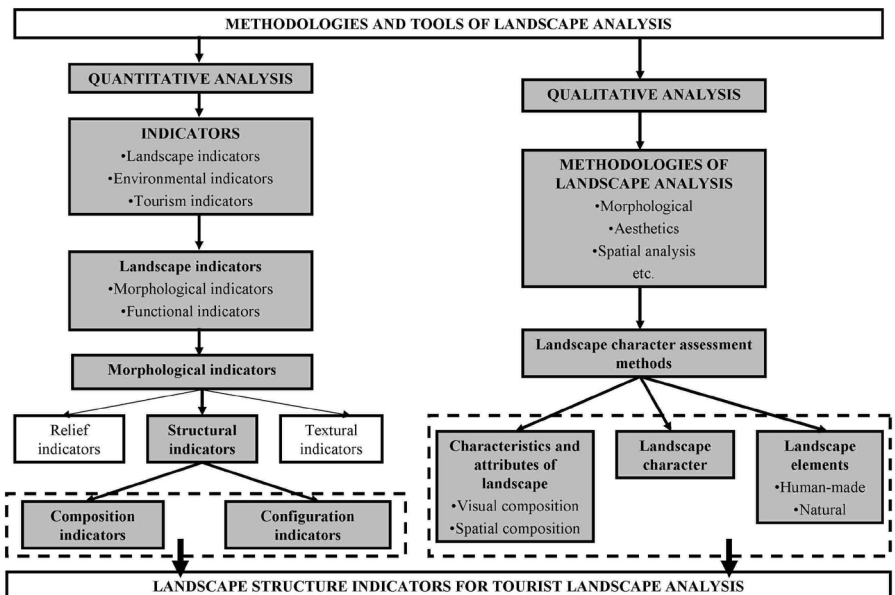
METHODOLOGIES AND TOOLS OF LANDSCAPE ANALYSIS

QUANTITATIVE ANALYSIS

INDICATORS
•Landscape indicators
•Environmental indicators
•Tourism indicators

Landscape indicators
•Morphological indicators
•Functional indicators

Morphological indicators

Relief indicators

Structural indicators

Textural indicators

Composition indicators

Configuration indicators

QUALITATIVE ANALYSIS

METHODOLOGIES OF LANDSCAPE ANALYSIS
•Morphological
•Aesthetics
•Spatial analysis
etc.

Landscape character assessment methods

Characteristics and attributes of landscape
•Visual composition
•Spatial composition

Landscape character

Landscape elements
•Human-made
•Natural

LANDSCAPE STRUCTURE INDICATORS FOR TOURIST LANDSCAPE ANALYSIS